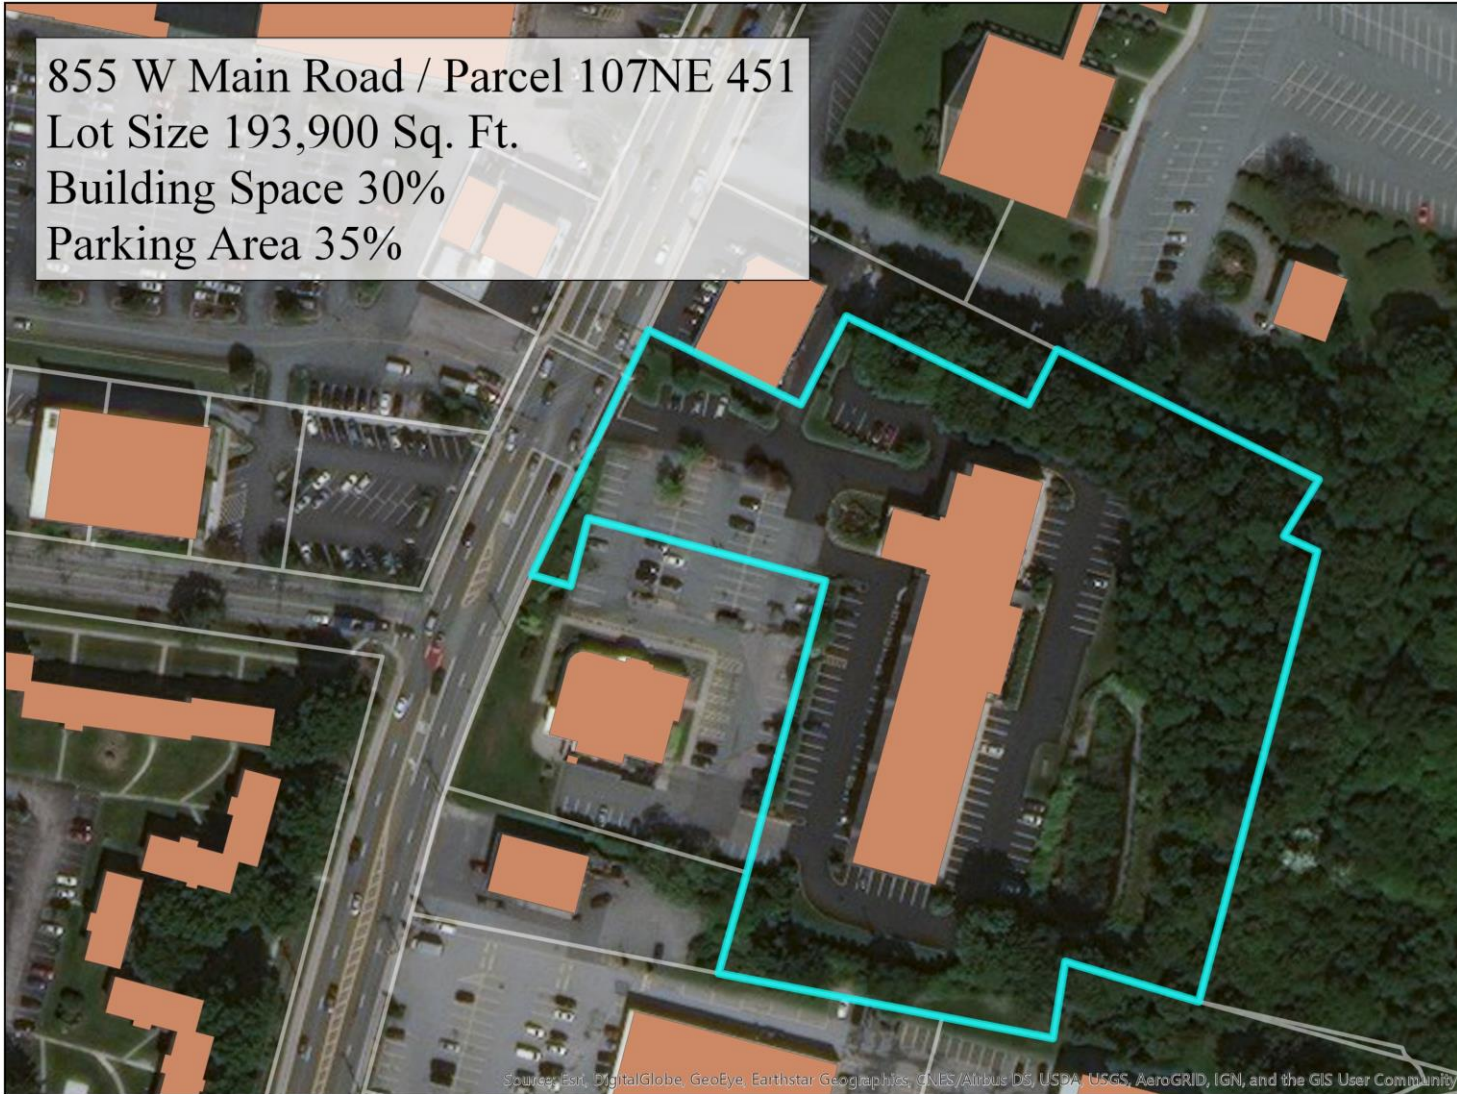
855 W Main Road / Parcel 107NE 451
Lot Size 193,900 Sq. Ft.
Building Space 30%
Parking Area 35%

Source: Esri, DigitalGlobe, GeoEye, Earthstar Geographics, CNES/Airbus DS, USDA, USGS, AeroGRID, IGN, and the GIS User Community